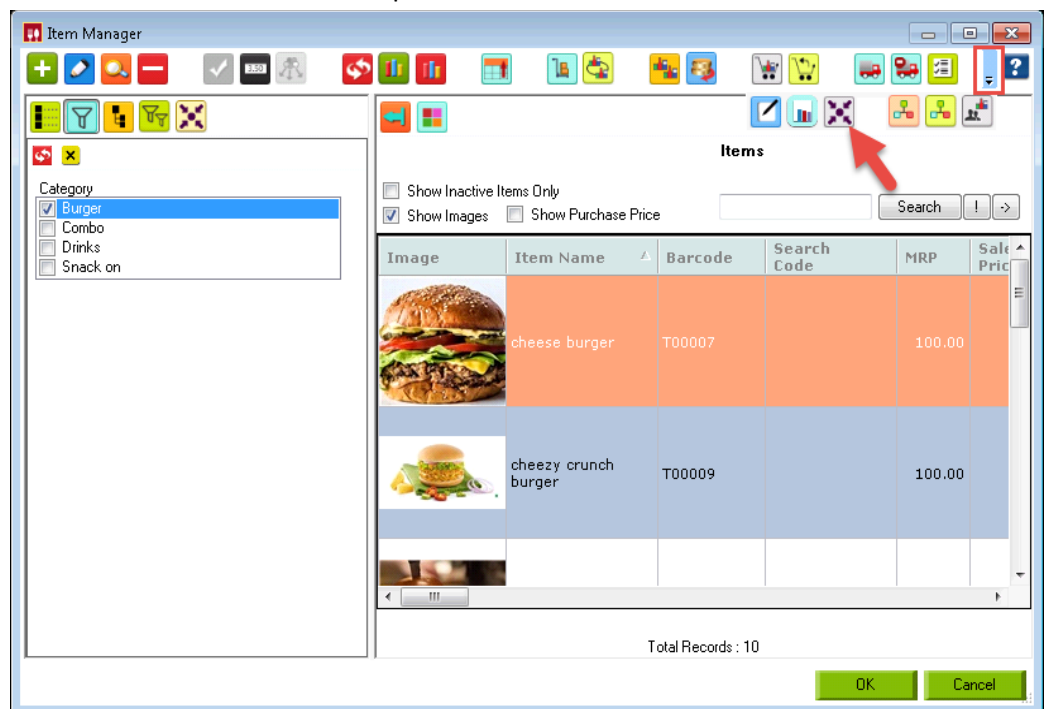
Item Manager

Category
Burger
Combo
Drinks
Snack on

Items

Show Inactive Items Only
Show Images
Show Purchase Price

Search
!
->

| Image | Item Name | Barcode | Search Code | MRP | Sale Pric |
|---|---|---|---|---|---|
| | cheese burger | T00007 | | 100.00 | |
| | cheezy crunch burger | T00009 | | 100.00 | |
| | | | | | |

Total Records : 10

OK
Cancel